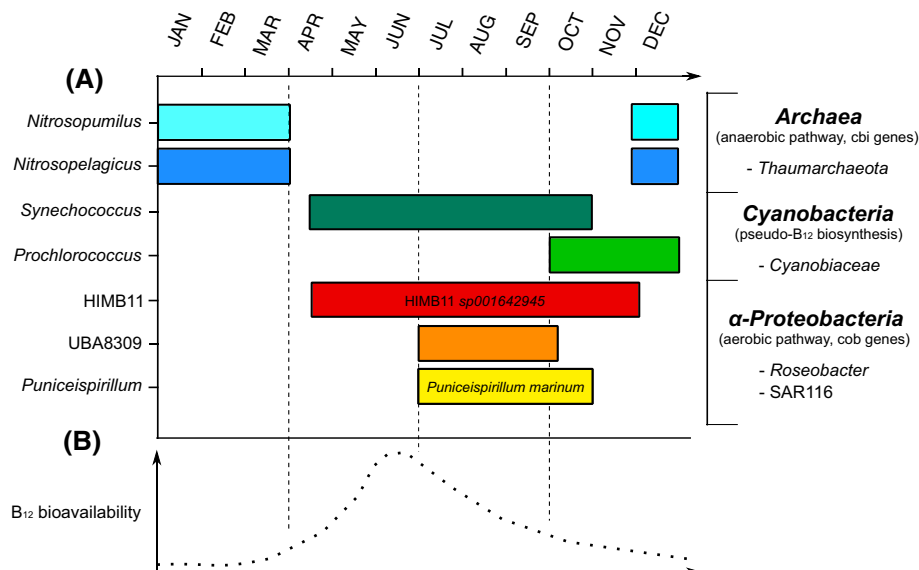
JAN FEB MAR APR MAY JUN JUL AUG SEP OCT NOV DEC

(A)

*Nitrosopumilus*
*Nitrosopelagicus*
*Synechococcus*
*Prochlorococcus*
HIMB11
UBA8309
*Puniceispirillum*

HIMB11 *sp001642945*
*Puniceispirillum marinum*

***Archaea***
(anaerobic pathway, cbi genes)
- *Thaumarchaeota*

***Cyanobacteria***
(pseudo-$B_{12}$ biosynthesis)
- *Cyanobiaceae*

***α-Proteobacteria***
(aerobic pathway, cob genes)
- *Roseobacter*
- SAR116

(B)

$B_{12}$ bioavailability